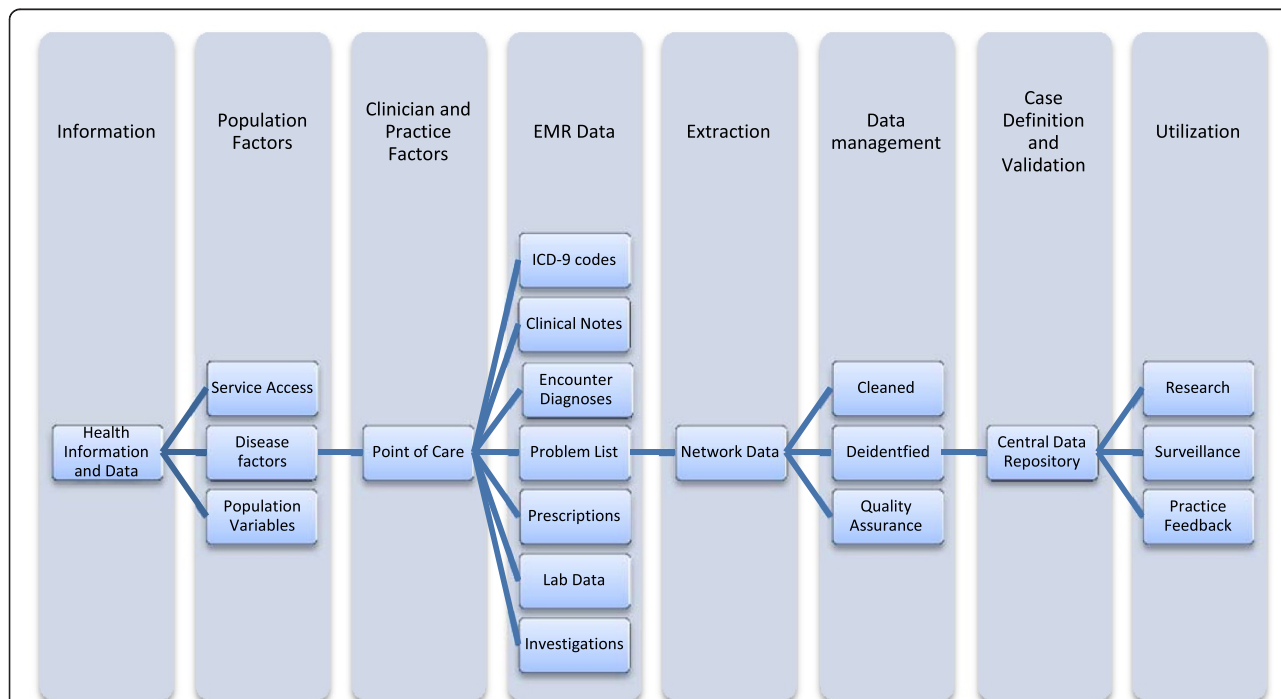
Information

Population Factors

Clinician and Practice Factors

EMR Data

Extraction

Data management

Case Definition and Validation

Utilization

Health Information and Data

Service Access

Disease factors

Population Variables

Point of Care

ICD-9 codes

Clinical Notes

Encounter Diagnoses

Problem List

Prescriptions

Lab Data

Investigations

Network Data

Cleaned

Deidentfied

Quality Assurance

Central Data Repository

Research

Surveillance

Practice Feedback